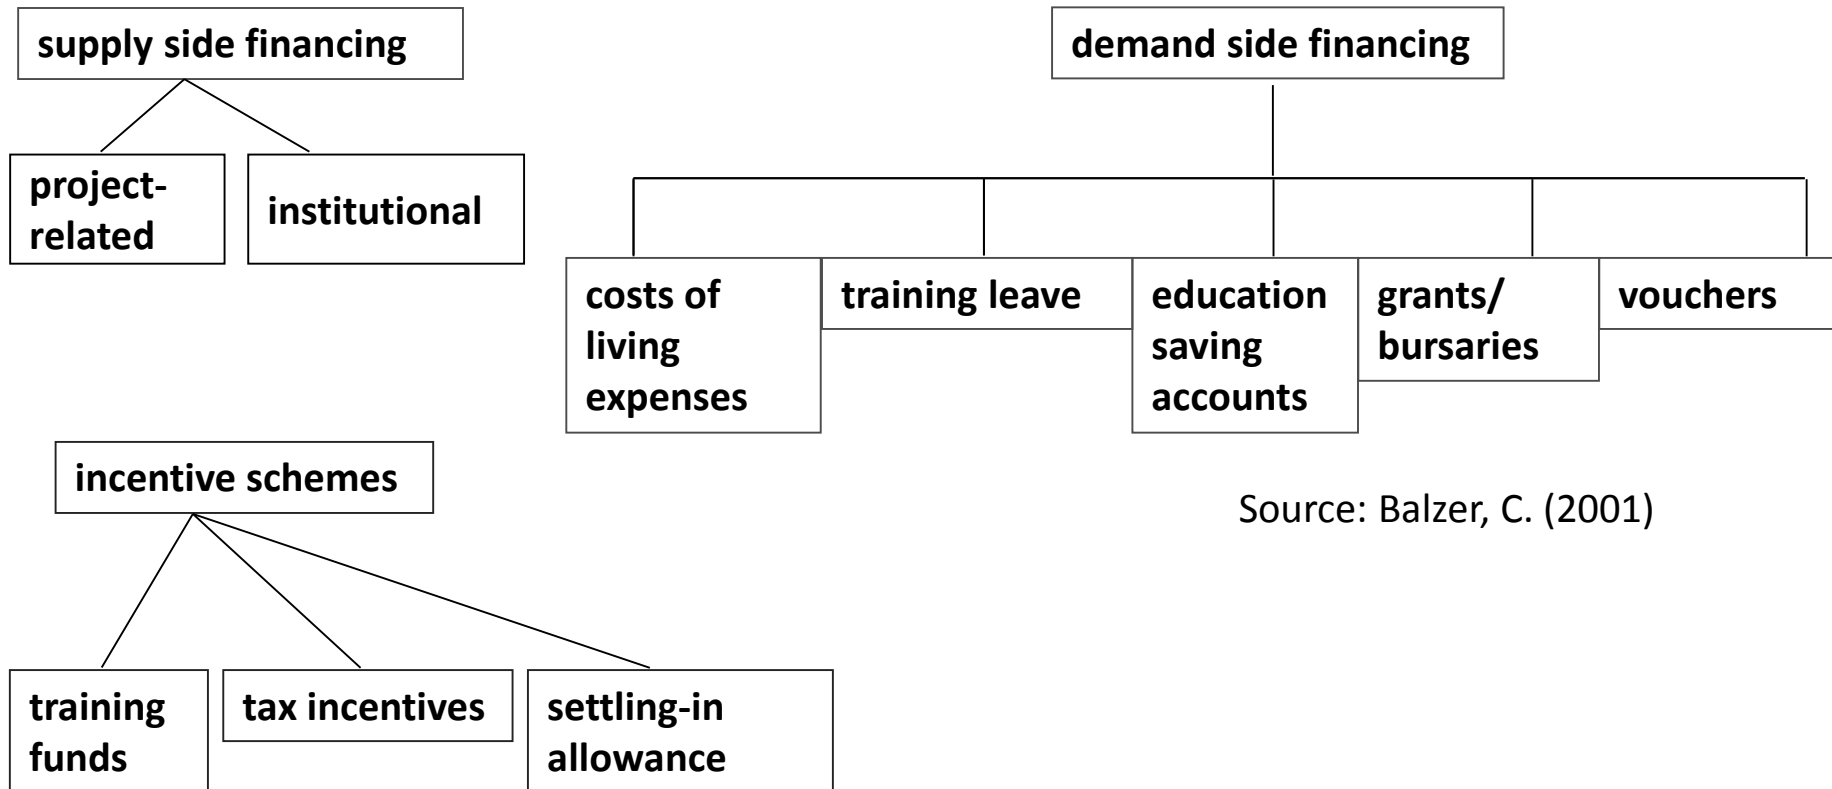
supply side financing

project-related

institutional

demand side financing

costs of living expenses

training leave

education saving accounts

grants/ bursaries

vouchers

incentive schemes

training funds

tax incentives

settling-in allowance

Source: Balzer, C. (2001)